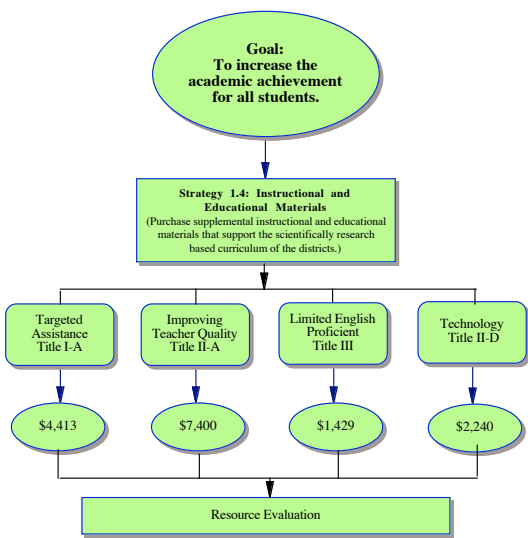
Goal:
To increase the academic achievement for all students.

Strategy 1.4: Instructional and Educational Materials
(Purchase supplemental instructional and educational materials that support the scientifically research based curriculum of the districts.)

Targeted Assistance Title I-A

Improving Teacher Quality Title II-A

Limited English Proficient Title III

Technology Title II-D

$4,413

$7,400

$1,429

$2,240

Resource Evaluation